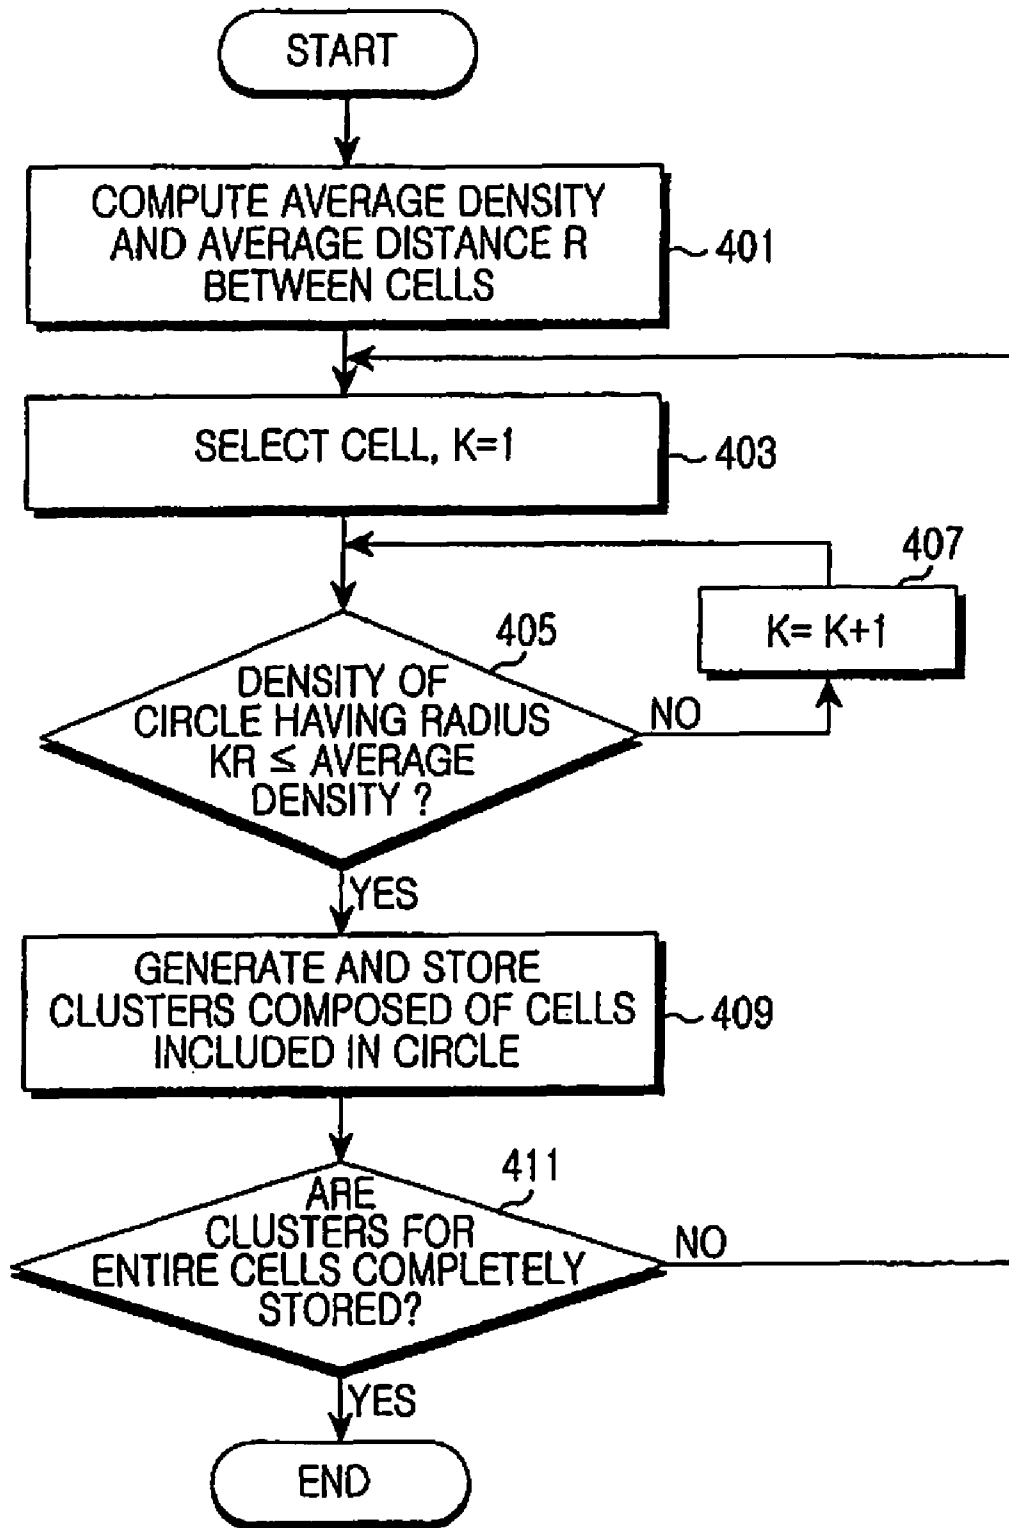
START

COMPUTE AVERAGE DENSITY AND AVERAGE DISTANCE R BETWEEN CELLS

401

SELECT CELL, K=1

403

407

K= K+1

405

DENSITY OF CIRCLE HAVING RADIUS KR $\leq$ AVERAGE DENSITY ?

NO

YES

GENERATE AND STORE CLUSTERS COMPOSED OF CELLS INCLUDED IN CIRCLE

409

411

ARE CLUSTERS FOR ENTIRE CELLS COMPLETELY STORED?

NO

YES

END